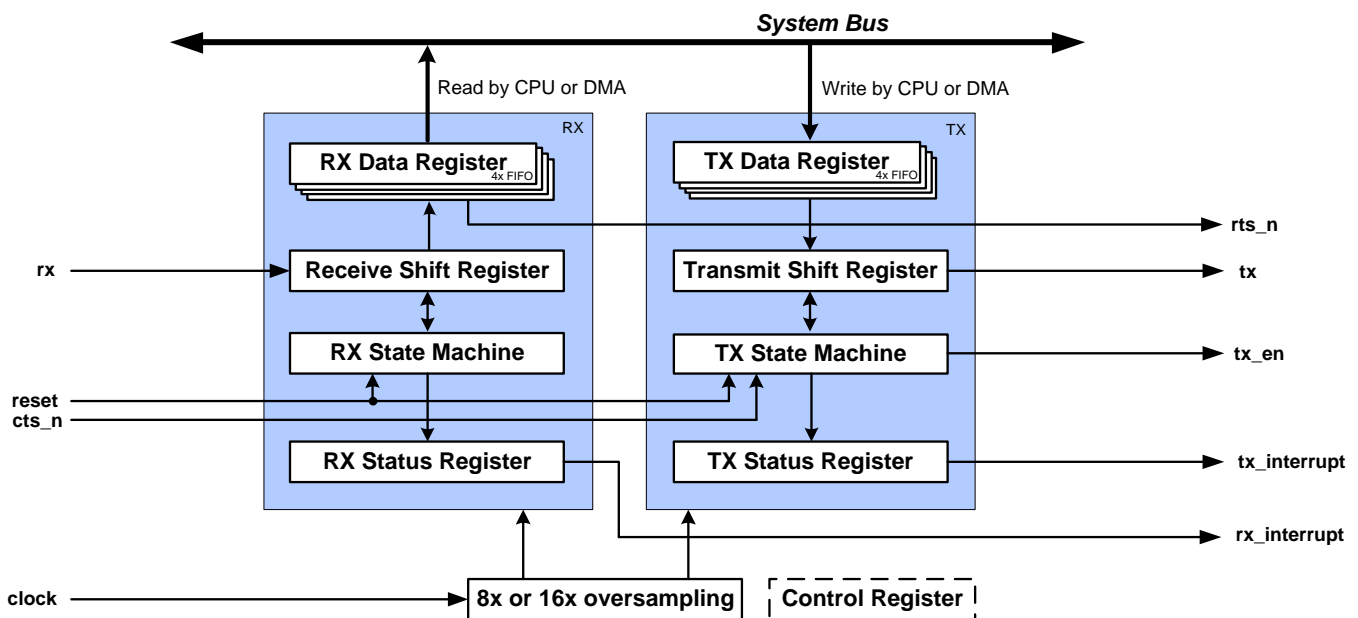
System Bus

Read by CPU or DMA

Write by CPU or DMA

RX

TX

RX Data Register
4x FIFO

TX Data Register
4x FIFO

rts_n

rx

Receive Shift Register

Transmit Shift Register

tx

RX State Machine

TX State Machine

tx_en

reset

cts_n

RX Status Register

TX Status Register

tx_interrupt

rx_interrupt

clock

8x or 16x oversampling

Control Register